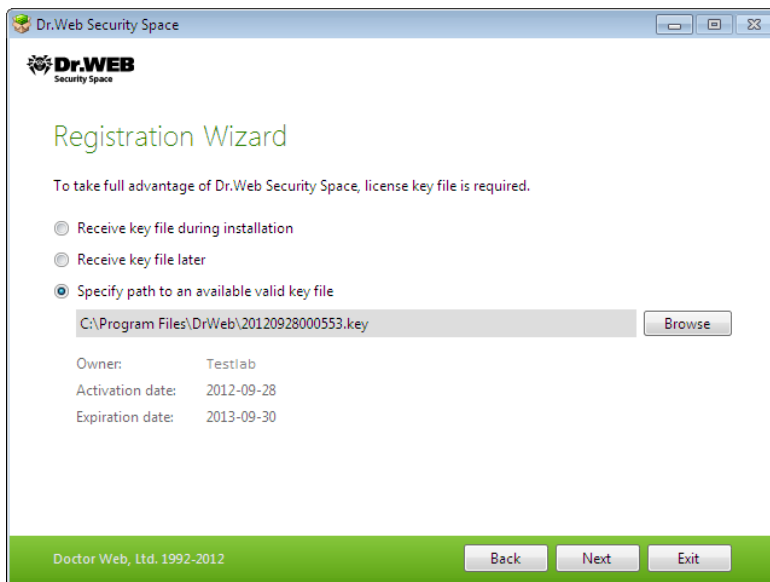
Dr.Web Security Space

Dr.WEB
Security Space

Registration Wizard

To take full advantage of Dr.Web Security Space, license key file is required.

Receive key file during installation

Receive key file later

Specify path to an available valid key file

C:\Program Files\DrWeb\20120928000553.key

Browse

| | |
|---|---|
| Owner: | Testlab |
| Activation date: | 2012-09-28 |
| Expiration date: | 2013-09-30 |

Doctor Web, Ltd. 1992-2012

Back

Next

Exit